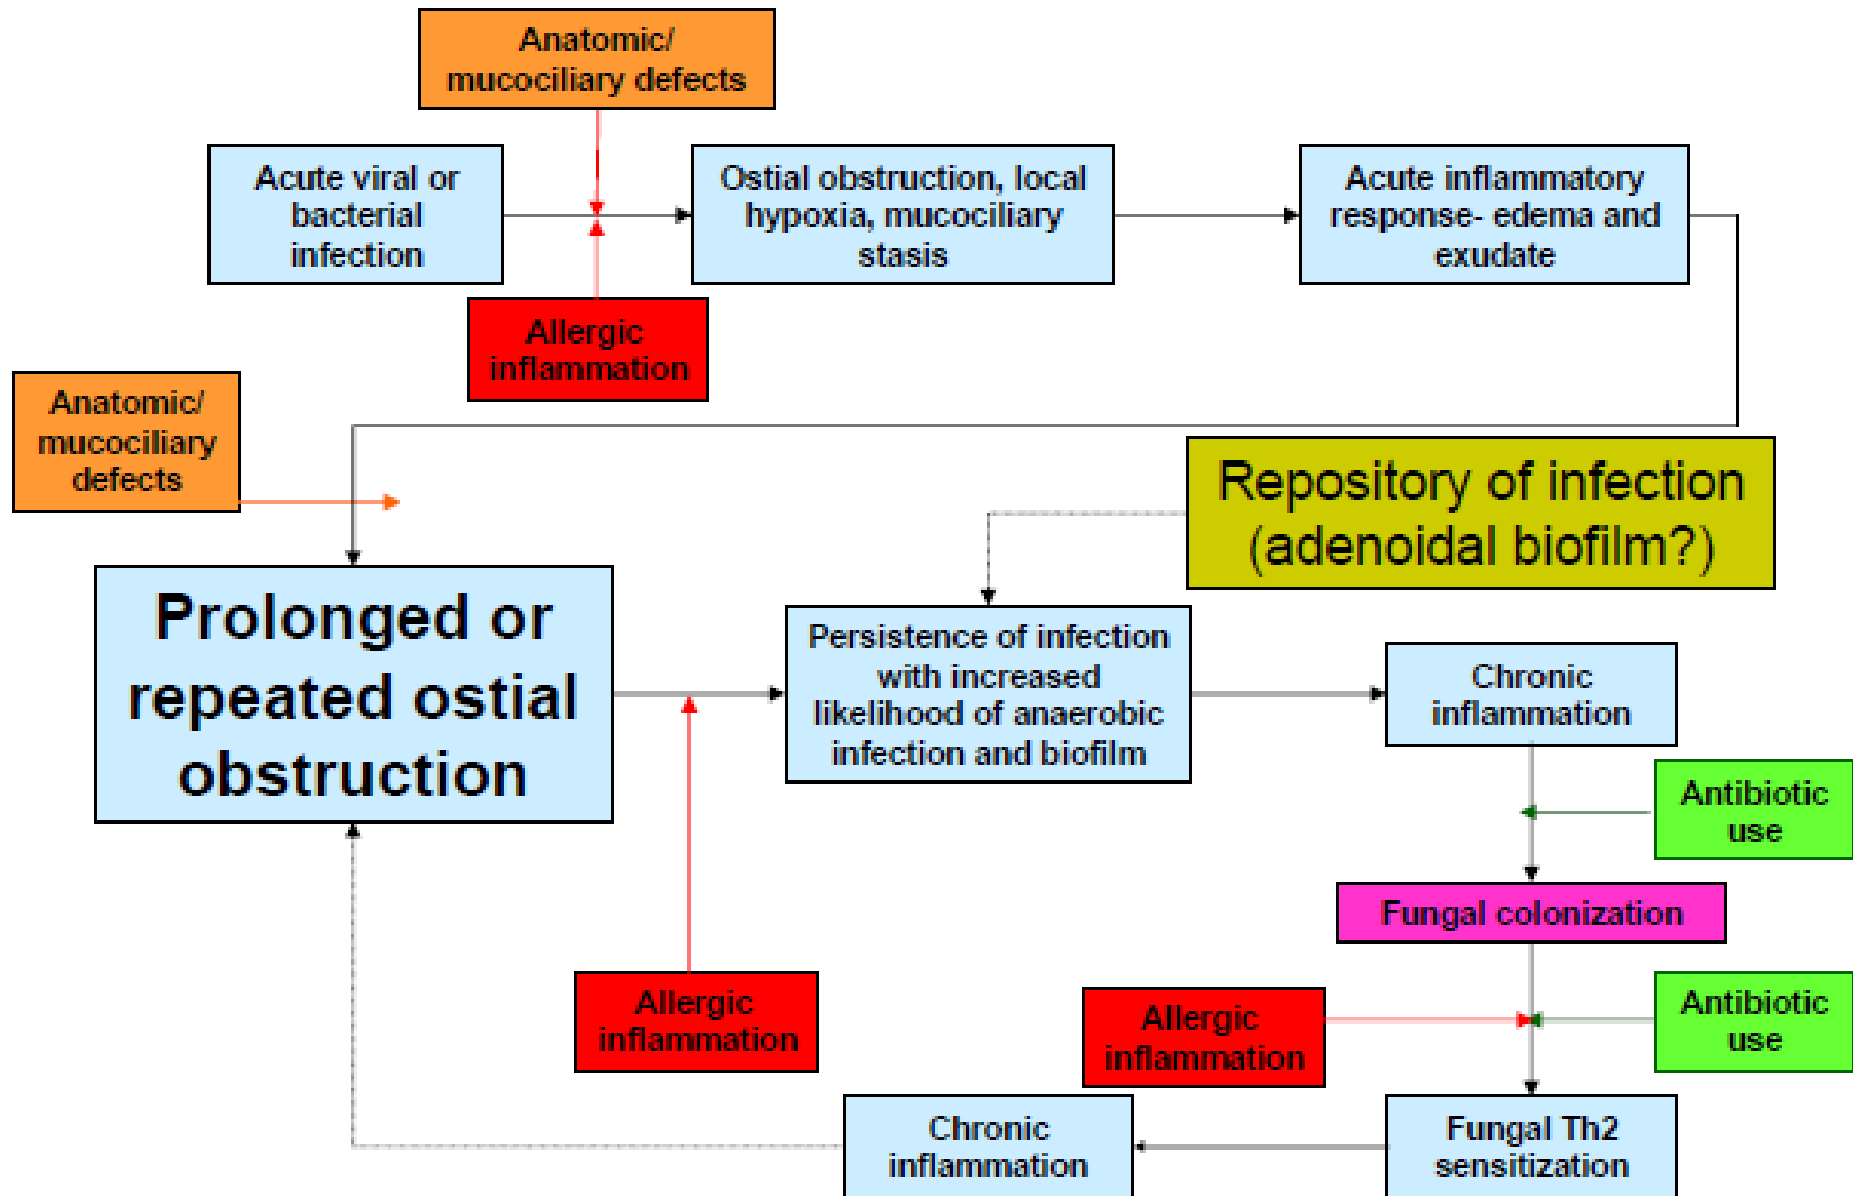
Anatomic/ mucociliary defects

Acute viral or bacterial infection

Ostial obstruction, local hypoxia, mucociliary stasis

Acute inflammatory response- edema and exudate

Allergic inflammation

Anatomic/ mucociliary defects

Repository of infection (adenoidal biofilm?)

Prolonged or repeated ostial obstruction

Persistence of infection with increased likelihood of anaerobic infection and biofilm

Chronic inflammation

Antibiotic use

Fungal colonization

Allergic inflammation

Allergic inflammation

Antibiotic use

Chronic inflammation

Fungal Th2 sensitization